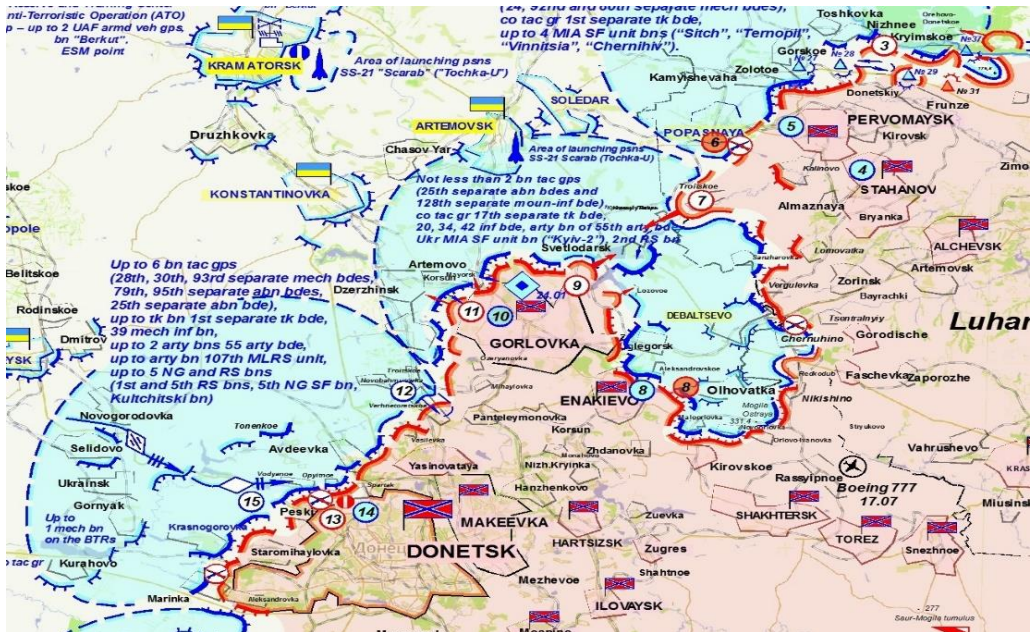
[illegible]
nti-Terroristic Operation (ATO)
p – up to 2 UAF armd veh gps, bn "Berkut". ESM point

(24, 92nd and 80th separate mech bdes), co tac gr 1st separate tk bde, up to 4 MIA SF unit bns ("Sitch", "Ternopil", "Vinnitsia", "Chernihiv").

Toshkovka
Nizhnee
Orehovo-Donetskoe
Kryimskoe
№37
Gorskoe
№28
3
Zolotoe
№29
№31
Kamyishevaha
Donetskiy
Frunze

KRAMATORSK
Area of launching psns SS-21 "Scarab" ("Tochka-U")

SOLEDAR
ARTEMOVSK
Area of launching psns SS-21 Scarab (Tochka-U)
POPASNAYA
6
5
PERVOMAYSK
Kirovsk
Druzhkovka
Chasov Yar
Kalinovo
4
STAHANOV
Zimo
KONSTANTINOVKA
Troitskoe
7
Almaznaya
Bryanka
Not less than 2 bn tac gps (25th separate abn bdes and 128th separate moun-inf bde) co tac gr 17th separate tk bde, 20, 34, 42 inf bde, arty bn of 55th arty bde, Ukr MIA SF unit bn ("Kyiv-2"), 2nd RS bn
opole
ALCHEVSK
Svetlodarsk
Sanzharovka
Lomovatka
Artemovsk
Belitskoe
Artemovo
Zorinsk
Up to 6 bn tac gps (28th, 30th, 93rd separate mech bdes, 79th, 95th separate abn bdes, 25th separate abn bde), up to tk bn 1st separate tk bde, 39 mech inf bn, up to 2 arty bns 55 arty bde, up to arty bn 107th MLRS unit, up to 5 NG and RS bns (1st and 5th RS bns, 5th NG SF bn, Kultchitski bn)
Mayorsk
Korsun
Dzerzhinsk
9
Lozovoe
Vergulevka
Bayrachki
24.01
Rodinskoe
11
10
DEBALTSEVO
Luhan
Tsentralnyi
Gorodische
Dmitrov
YSK
GORLOVKA
Chernuhino
Ozeryanovka
Uglegorsk
Faschevka
Zaporozhe
Troitskoe
Novgorodskoe
12
Mihaylovka
Aleksandrovskoe
8
8
Olhovatka
Redkodub
ENAKIEVO
Verhnetoretskoe
Nikishino
Novogorodovka
Mogila Ostraya 337.4
Panteleymonovka
Malorjevka
Stryukovo
Tonenkoe
Korsun
Orlovo-Ivanovka
Selidovo
Avdeevka
Vasilevka
Zhdanovka
Vahrushevo
Yasinovataya
Nizh.Kryinka
Kirovskoe
KRA
Vodyanoe
Opytnoe
Ukrainsk
Spartak
Hanzhenkovo
Rassypnoe
15
Boeing 777
17.07
Miusins
Gornyak
Peski
Up to 1 mech bn on the BTRs
Krasnogorovka
13
14
MAKEEVKA
Zuevka
SHAKHTERSK
TOREZ
Snezhnoe
Staromihaylovka
Донецк
DONETSK
HARTSIZSK
Zugres
Kurahovo
Shahtnoe
tac gr
Mezhevoe
Marinka
Aleksandrovka
ILOVAYSK
277
Saur-Mogila tumulus